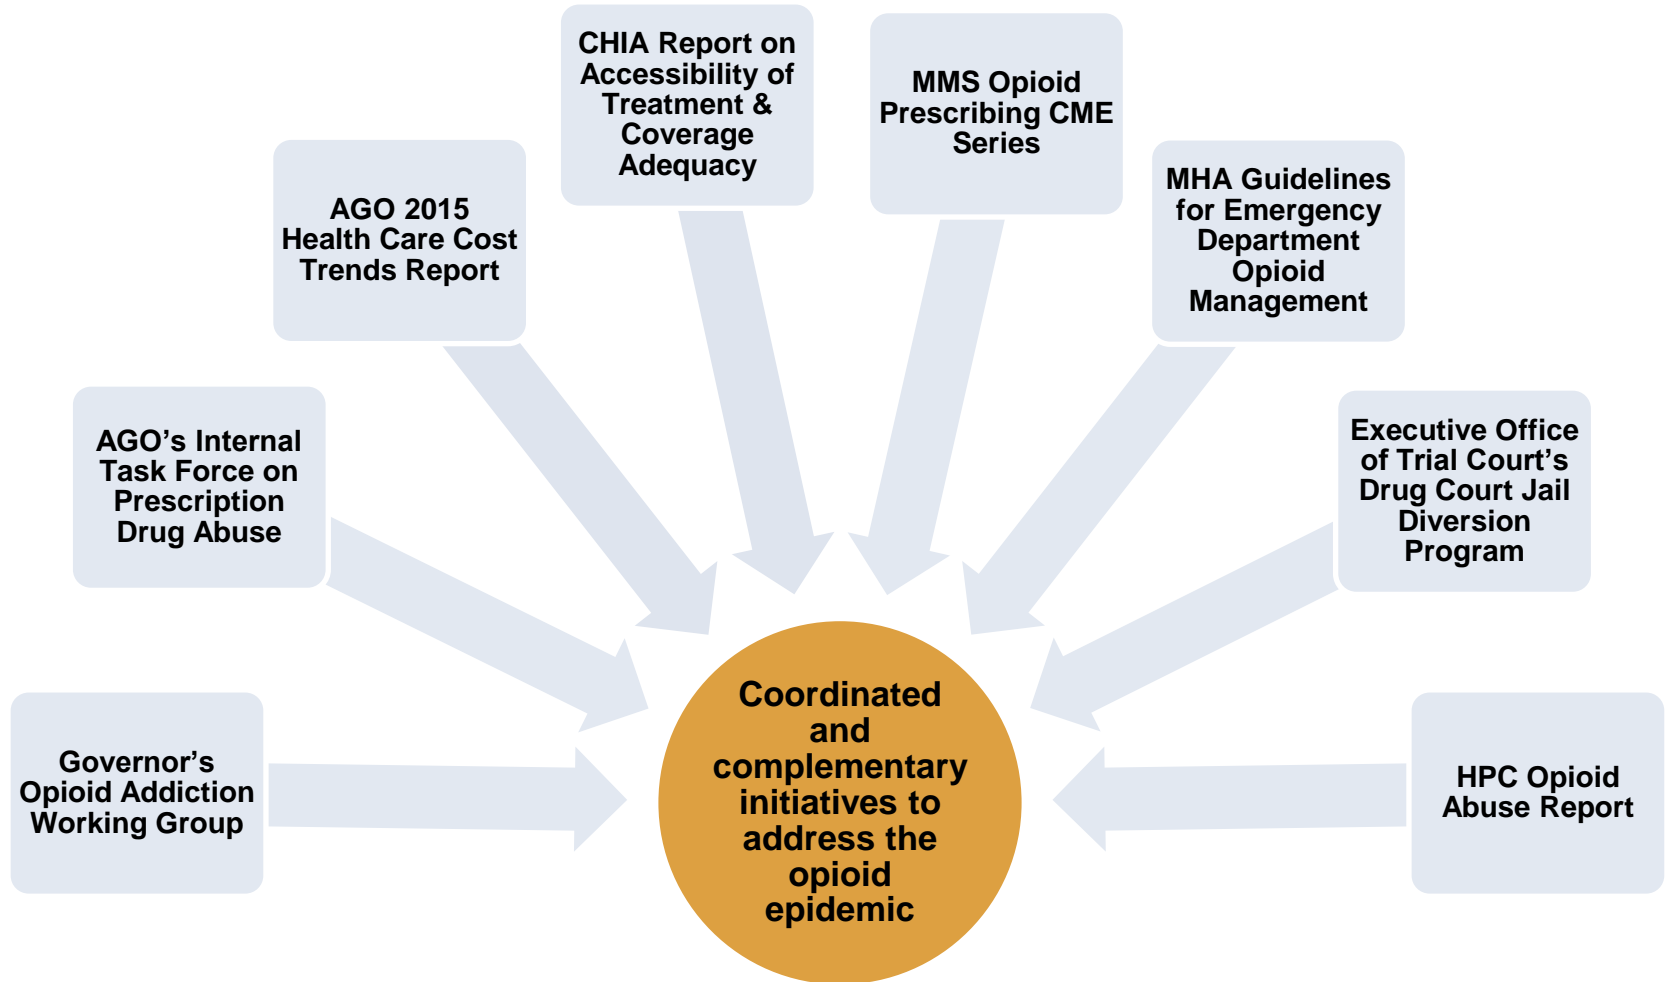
Governor’s Opioid Addiction Working Group

AGO’s Internal Task Force on Prescription Drug Abuse

AGO 2015 Health Care Cost Trends Report

CHIA Report on Accessibility of Treatment & Coverage Adequacy

MMS Opioid Prescribing CME Series

MHA Guidelines for Emergency Department Opioid Management

Executive Office of Trial Court’s Drug Court Jail Diversion Program

HPC Opioid Abuse Report

Coordinated and complementary initiatives to address the opioid epidemic